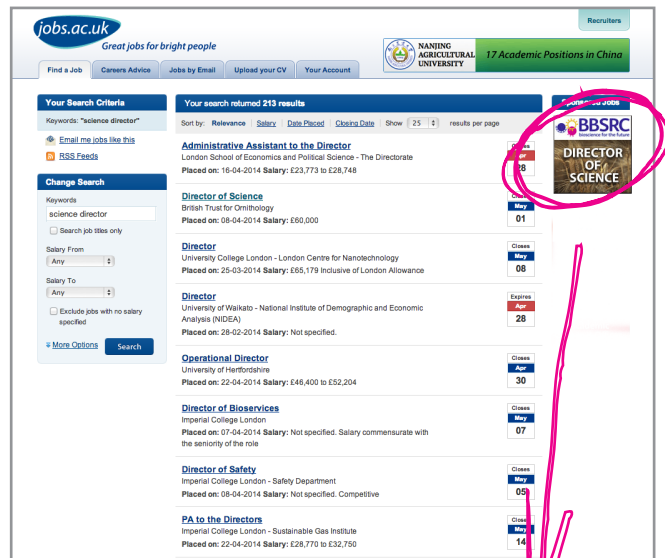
jobs.ac.uk
Great jobs for bright people

Recruiters

NANJING AGRICULTURAL UNIVERSITY
17 Academic Positions in China

Find a Job | Careers Advice | Jobs by Email | Upload your CV | Your Account

Your Search Criteria
Keywords: "science director"
Email me jobs like this
RSS Feeds

Change Search
Keywords
science director
Search job titles only
Salary From
Any
Salary To
Any
Exclude jobs with no salary specified
More Options
Search

Your search returned 213 results
Sort by: Relevance | Salary | Date Placed | Closing Date  Show 25 results per page

Administrative Assistant to the Director
London School of Economics and Political Science - The Directorate
Placed on: 16-04-2014 Salary: £23,773 to £28,748
Closes Apr 28

Director of Science
British Trust for Ornithology
Placed on: 08-04-2014 Salary: £60,000
Closes May 01

Director
University College London - London Centre for Nanotechnology
Placed on: 25-03-2014 Salary: £65,179 Inclusive of London Allowance
Closes May 08

Director
University of Waikato - National Institute of Demographic and Economic Analysis (NIDEA)
Placed on: 28-02-2014 Salary: Not specified.
Expires Apr 28

Operational Director
University of Hertfordshire
Placed on: 22-04-2014 Salary: £46,400 to £52,204
Closes Apr 30

Director of Bioservices
Imperial College London
Placed on: 07-04-2014 Salary: Not specified. Salary commensurate with the seniority of the role
Closes May 07

Director of Safety
Imperial College London - Safety Department
Placed on: 08-04-2014 Salary: Not specified. Competitive
Closes May 05

PA to the Directors
Imperial College London - Sustainable Gas Institute
Placed on: 22-04-2014 Salary: £28,770 to £32,750
Closes May 14

Sponsored Jobs
BBSRC
bioscience for the future
DIRECTOR OF SCIENCE